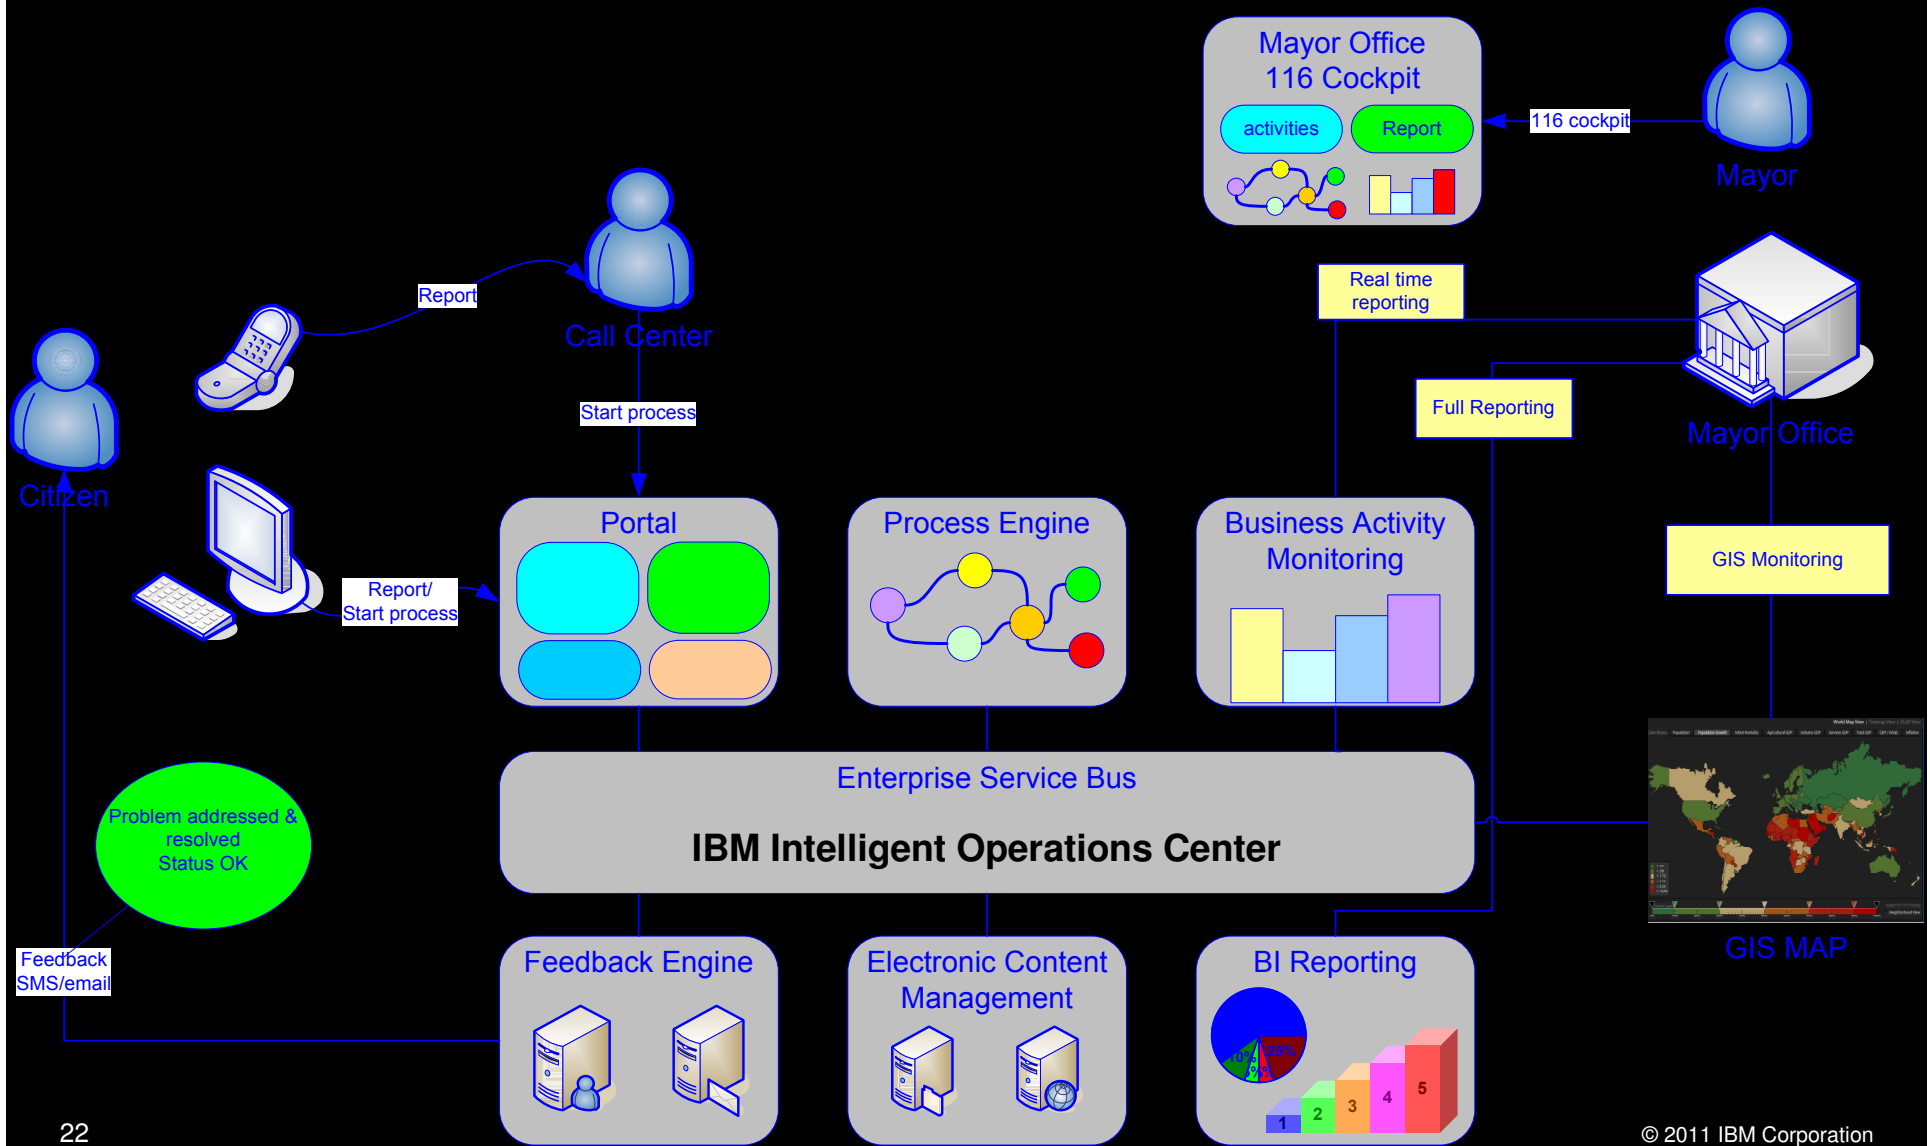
Mayor Office
116 Cockpit

activities

Report

116 cockpit

Mayor

Report

Call Center

Real time reporting

Full Reporting

Mayor Office

Start process

Citizen

Report/ Start process

Portal

Process Engine

Business Activity Monitoring

GIS Monitoring

Enterprise Service Bus

IBM Intelligent Operations Center

Problem addressed & resolved Status OK

Feedback SMS/email

Feedback Engine

Electronic Content Management

BI Reporting

1

2

3

4

5

GIS MAP

22

© 2011 IBM Corporation